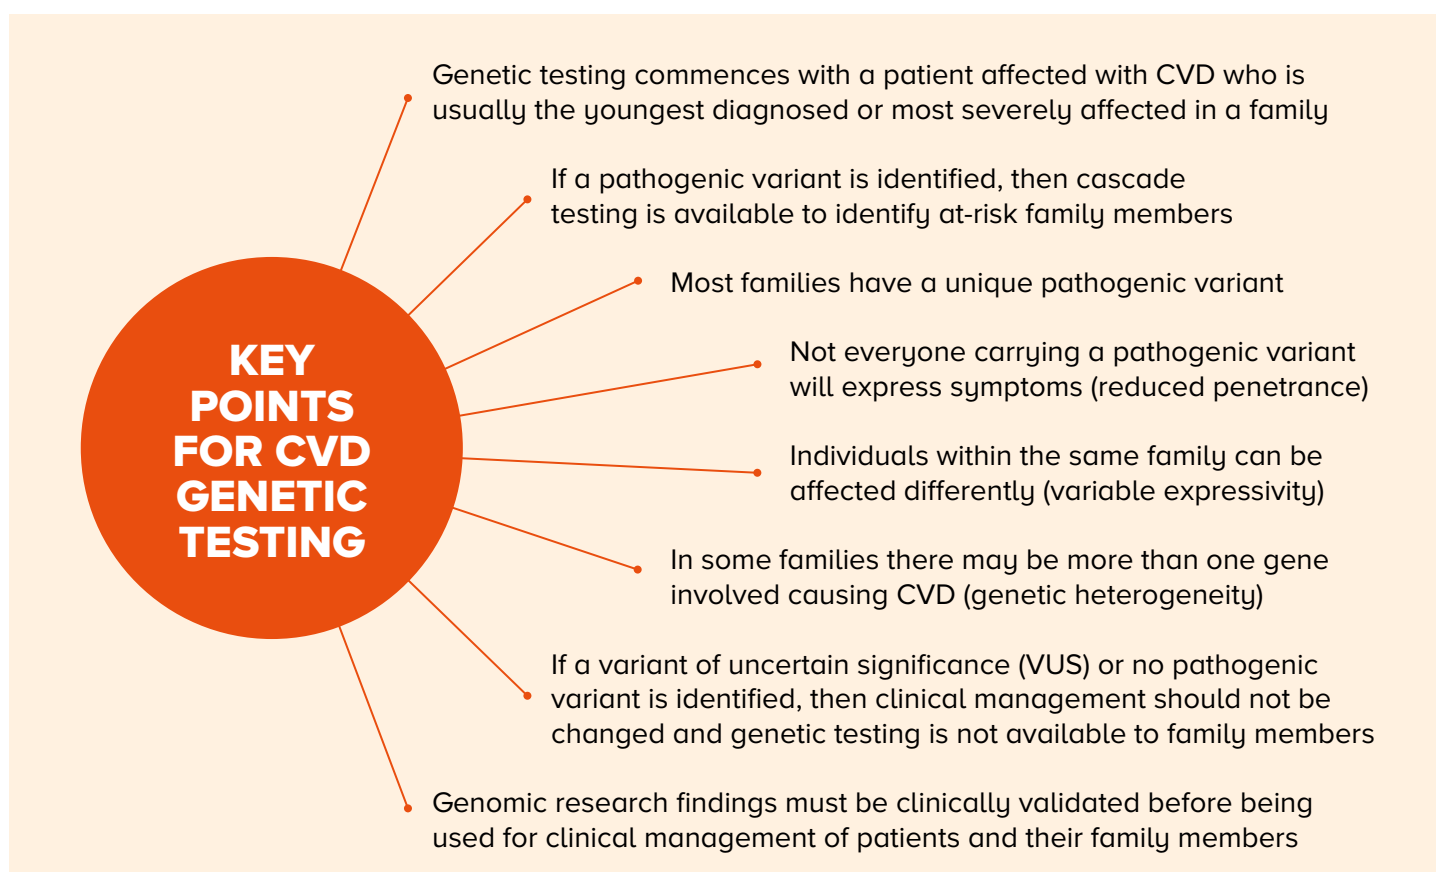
KEY POINTS FOR CVD GENETIC TESTING

Genetic testing commences with a patient affected with CVD who is usually the youngest diagnosed or most severely affected in a family

If a pathogenic variant is identified, then cascade testing is available to identify at-risk family members

Most families have a unique pathogenic variant

Not everyone carrying a pathogenic variant will express symptoms (reduced penetrance)

Individuals within the same family can be affected differently (variable expressivity)

In some families there may be more than one gene involved causing CVD (genetic heterogeneity)

If a variant of uncertain significance (VUS) or no pathogenic variant is identified, then clinical management should not be changed and genetic testing is not available to family members

Genomic research findings must be clinically validated before being used for clinical management of patients and their family members